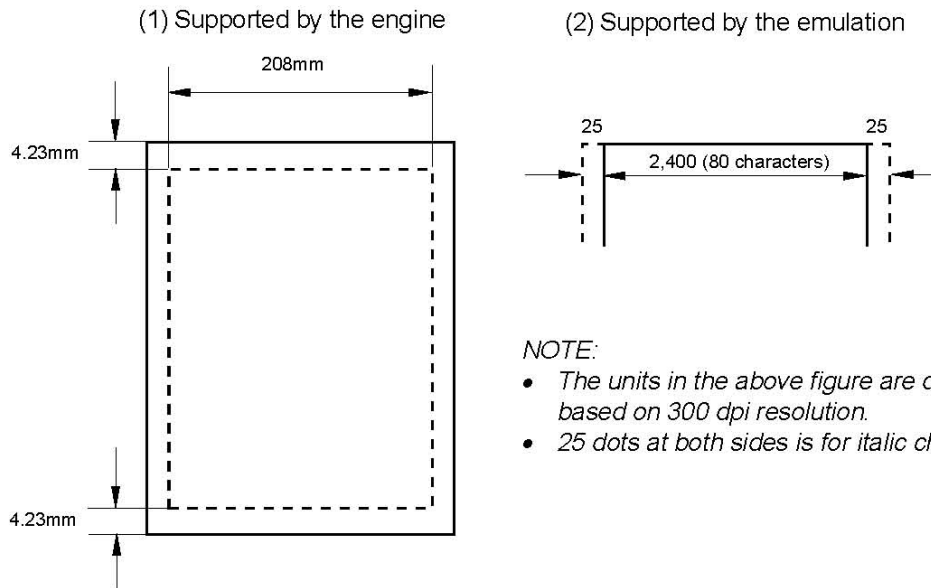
(1) Supported by the engine

208mm

4.23mm

4.23mm

(2) Supported by the emulation

25

25

2,400 (80 characters)

NOTE:

• The units in the above figure are d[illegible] based on 300 dpi resolution.
• 25 dots at both sides is for italic ch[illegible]